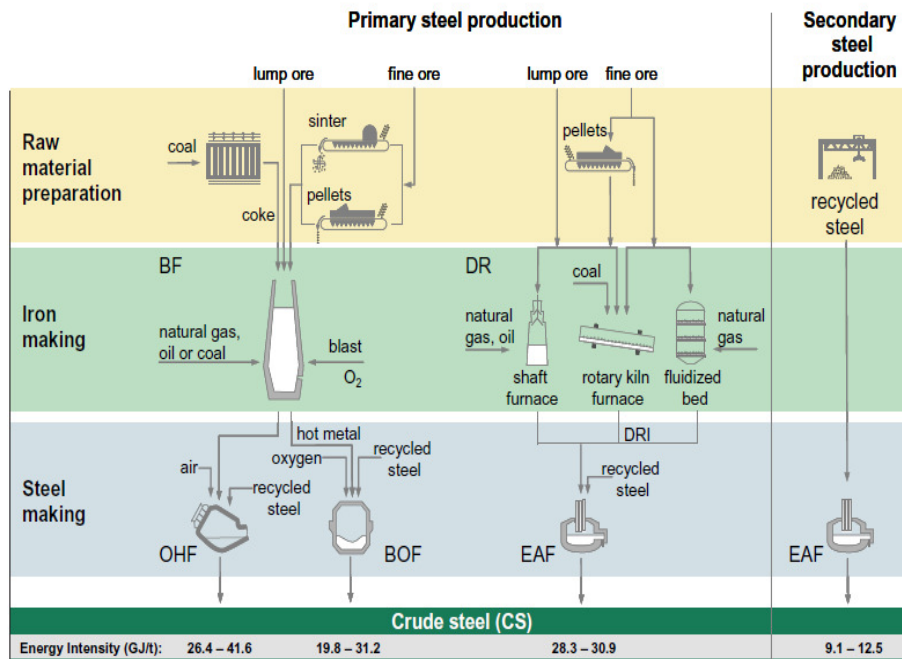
Primary steel production

Secondary steel production

lump ore
fine ore
lump ore
fine ore

Raw material preparation

coal
sinter
coke
pellets
pellets
recycled steel

Iron making

BF
DR
natural gas, oil or coal
blast
$O_2$
coal
natural gas, oil
natural gas
shaft furnace
rotary kiln furnace
fluidized bed

Steel making

hot metal
DRI
air
oxygen
recycled steel
recycled steel
recycled steel
OHF
BOF
EAF
EAF

Crude steel (CS)

Energy Intensity (GJ/t): 26.4 – 41.6 19.8 – 31.2 28.3 – 30.9 9.1 – 12.5